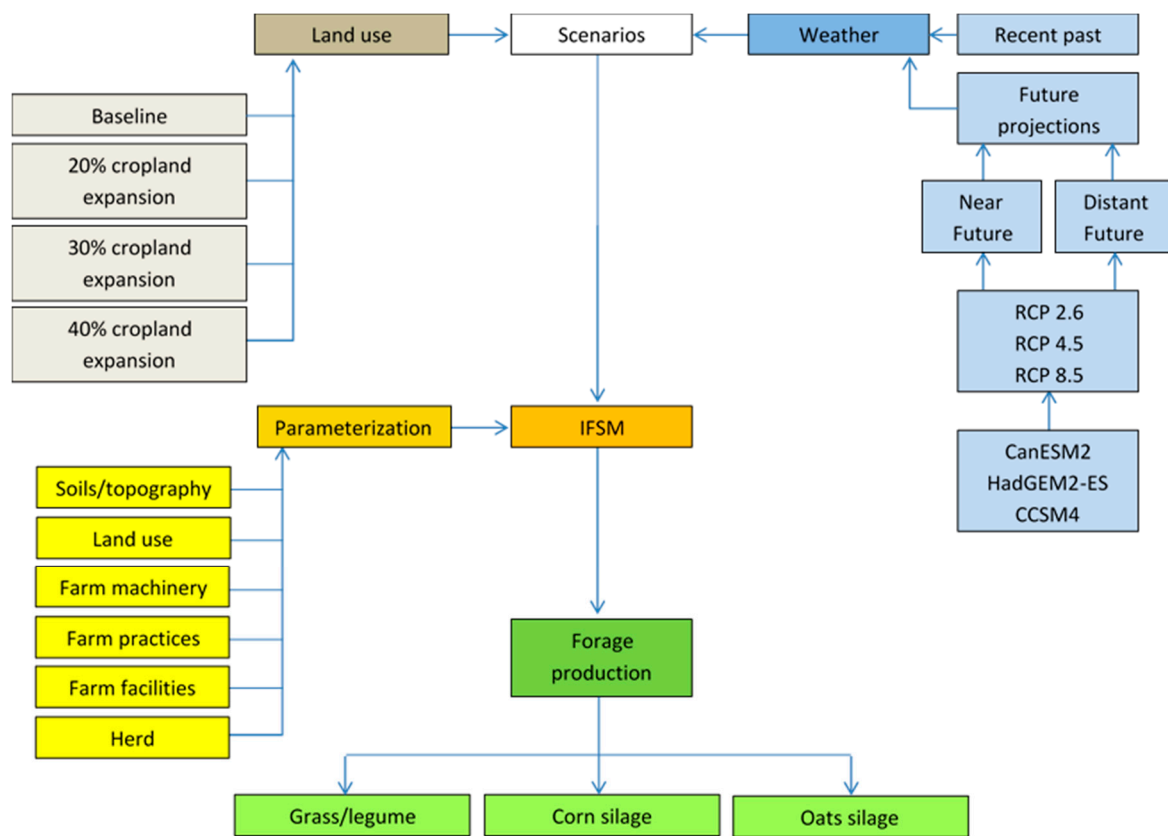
Land use
Scenarios
Weather
Recent past

Baseline
20% cropland expansion
30% cropland expansion
40% cropland expansion

Future projections
Near Future
Distant Future
RCP 2.6
RCP 4.5
RCP 8.5
CanESM2
HadGEM2-ES
CCSM4

Parameterization
IFSM

Soils/topography
Land use
Farm machinery
Farm practices
Farm facilities
Herd

Forage production

Grass/legume
Corn silage
Oats silage